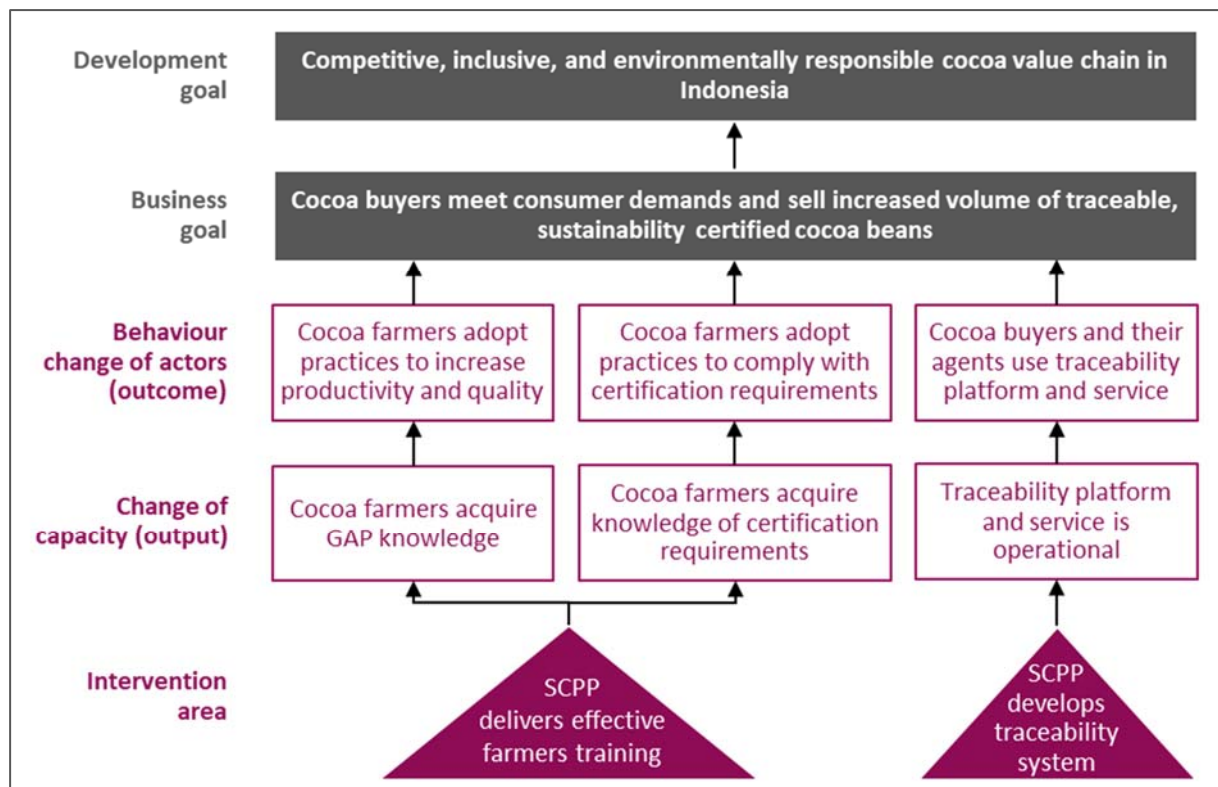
Development goal

Competitive, inclusive, and environmentally responsible cocoa value chain in Indonesia

Business goal

Cocoa buyers meet consumer demands and sell increased volume of traceable, sustainability certified cocoa beans

Behaviour change of actors (outcome)

Cocoa farmers adopt practices to increase productivity and quality

Cocoa farmers adopt practices to comply with certification requirements

Cocoa buyers and their agents use traceability platform and service

Change of capacity (output)

Cocoa farmers acquire GAP knowledge

Cocoa farmers acquire knowledge of certification requirements

Traceability platform and service is operational

Intervention area

SCPP delivers effective farmers training

SCPP develops traceability system